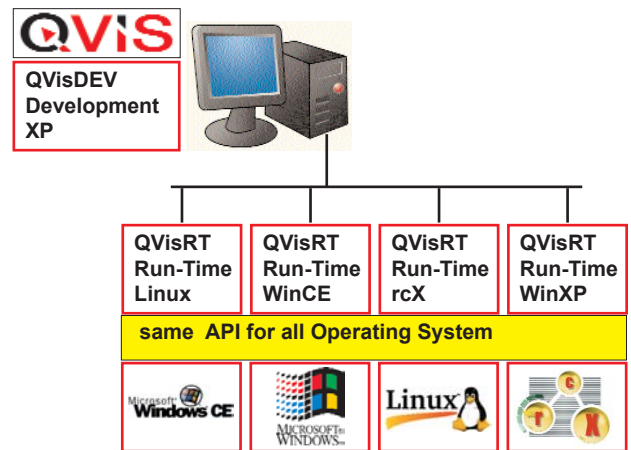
QVIS

QVisDEV
Development
XP

QVisRT
Run-Time
Linux

QVisRT
Run-Time
WinCE

QVisRT
Run-Time
rcX

QVisRT
Run-Time
WinXP

same API for all Operating System

Microsoft
Windows CE

MICROSOFT
WINDOWS

Linux

r c X